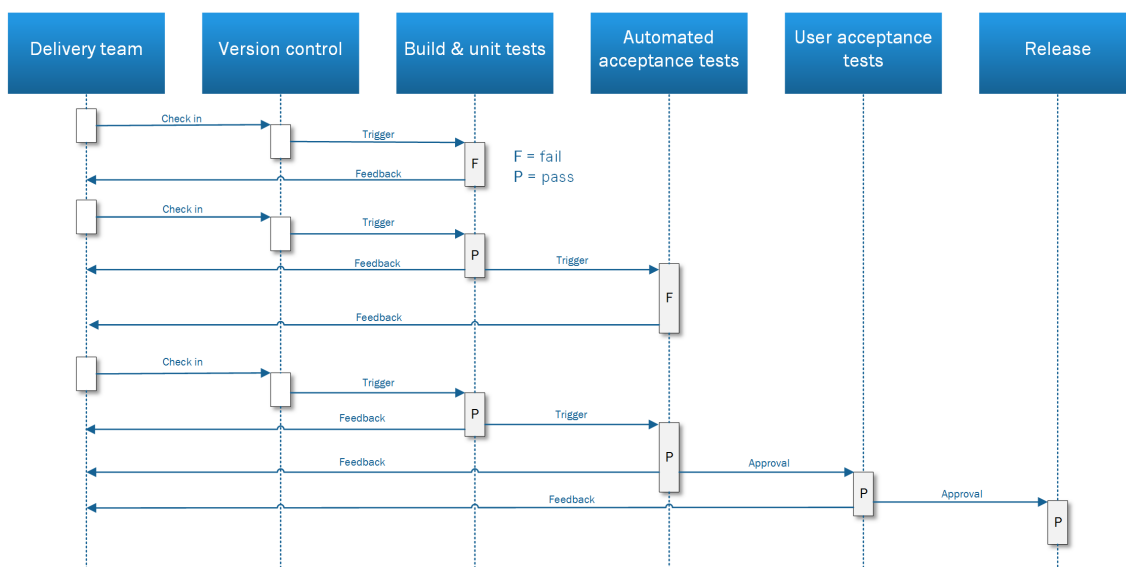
Delivery team

Version control

Build & unit tests

Automated acceptance tests

User acceptance tests

Release

Check in

Trigger

F

F = fail
P = pass

Feedback

Check in

Trigger

P

Trigger

Feedback

F

Feedback

Check in

Trigger

P

Trigger

Feedback

P

Feedback

Approval

P

Feedback

Approval

P